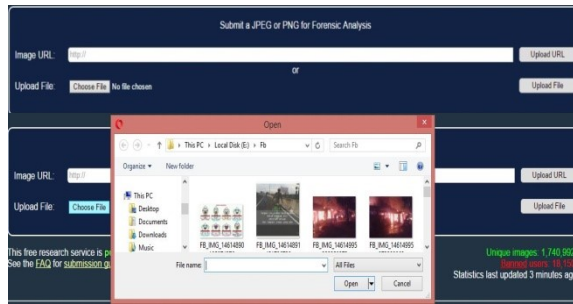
Submit a JPEG or PNG for Forensic Analysis

Image URL: http://

Upload URL

or

Upload File: Choose File No file chosen

Upload File

Image URL: http://

Upload URL

Upload File: Choose File

Upload File

This free research service is p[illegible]
See the FAQ for submission gu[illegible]

Unique images: 1,740,99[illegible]
Banned users: 18,15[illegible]
Statistics last updated 3 minutes ag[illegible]

Open

This PC › Local Disk (E:) › Fb

Search Fb

Organize ▾ New folder

This PC
Desktop
Documents
Downloads
Music

FB_IMG_14614890
FB_IMG_14614891
FB_IMG_14614895
FB_IMG_14614895

File name:

All Files

Open

Cancel